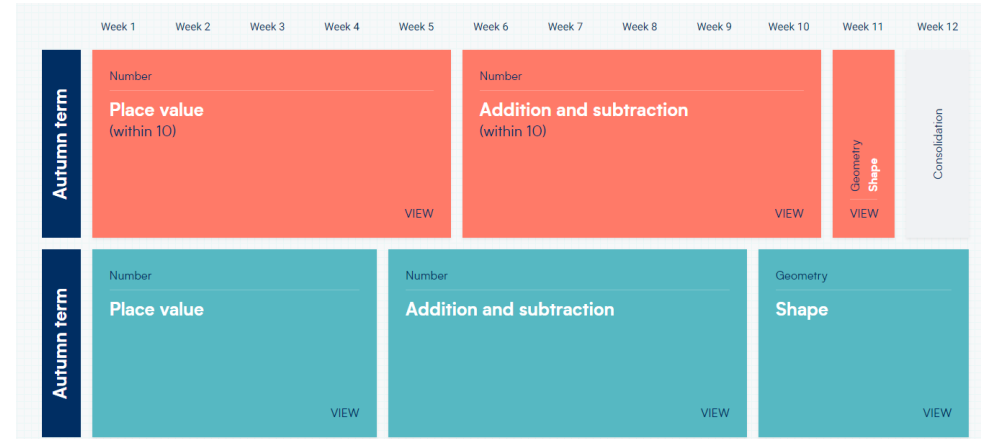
Week 1 Week 2 Week 3 Week 4 Week 5 Week 6 Week 7 Week 8 Week 9 Week 10 Week 11 Week 12

Autumn term

Number
Place value
(within 10)
VIEW

Number
Addition and subtraction
(within 10)
VIEW

Geometry
Shape
VIEW

Consolidation

Autumn term

Number
Place value
VIEW

Number
Addition and subtraction
VIEW

Geometry
Shape
VIEW